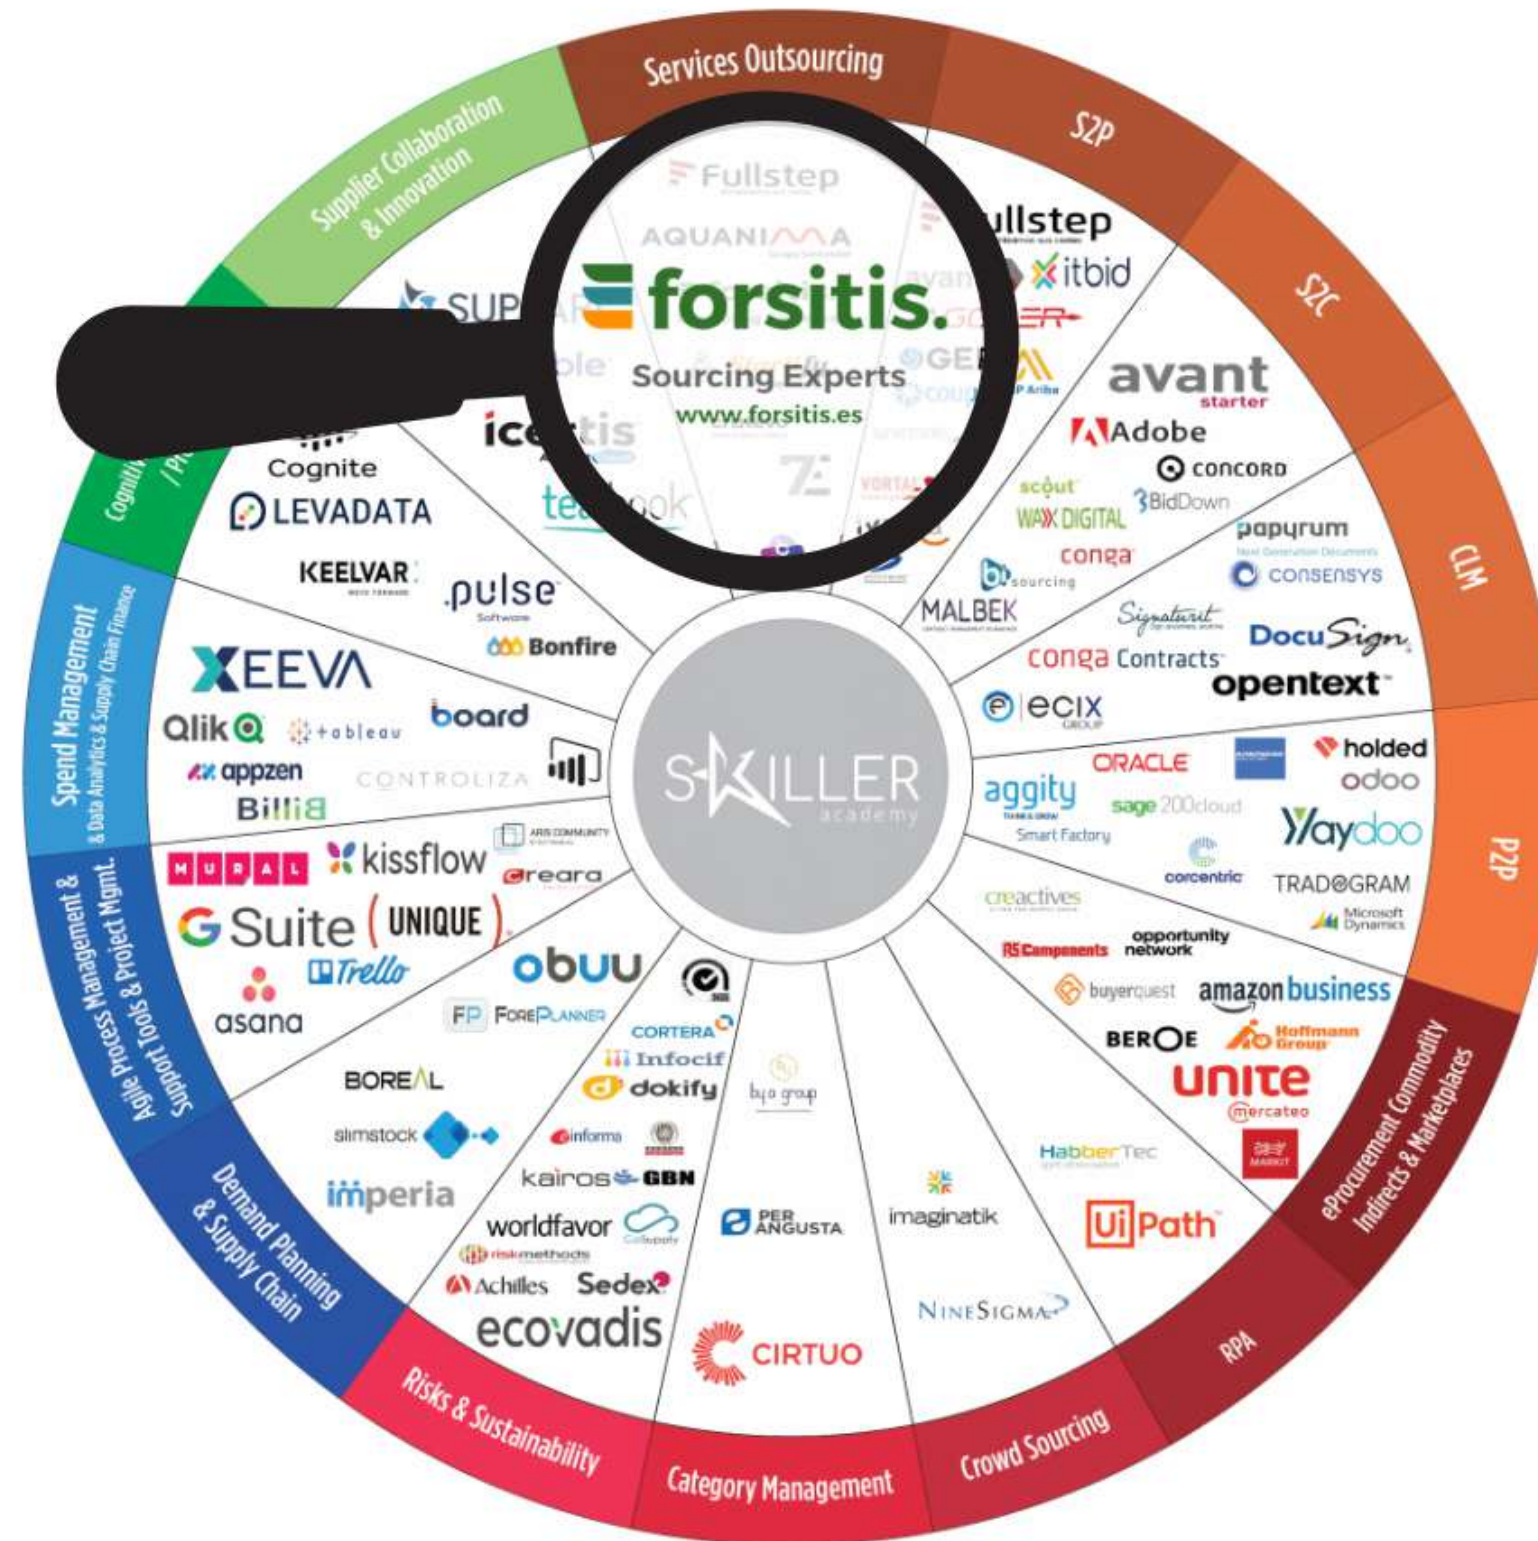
Services Outsourcing

S2P

S2C

CLM

P2P

eProcurement Commodity Indirects & Marketplaces

RPA

Crowd Sourcing

Category Management

Risks & Sustainability

Demand Planning & Supply Chain

Agile Process Management & Support Tools & Project Mgmt.

Spend Management & Data Analytics & Supply Chain Finance

Cognitive / Pr

Supplier Collaboration & Innovation

Fullstep
AQUANIMA
forsitis.
Sourcing Experts
www.forsitis.es
ullstep
itbid
SUP
ice tis
tea ook
Cognite
LEVADATA
KEELVAR
pulse Software
Bonfire
XEEVA
Qlik
tableau
board
appzen
CONTROLIZA
Billib
avant starter
Adobe
CONCORD
scout
WAX DIGITAL
BidDown
conga
papyrum
CONSENSYS
sourcing
MALBEK
Signaturit
DocuSign
conga Contracts
opentext
ecix
ORACLE
holded
odoo
aggity
Smart Factory
sage 200cloud
Yaydoo
corcentric
TRADEGRAM
Microsoft Dynamics
creactives
RS Components
opportunity network
buyerquest
amazon business
BEROE
Hoffmann Group
unite
mercateo
HabberTec
UiPath
imaginatik
NINESIGMA
PERANGUSTA
CIRTUO
byo group
SKILLER academy
MURAL
kissflow
ARIS COMMUNITY
creara
G Suite
UNIQUE
Trello
asana
obuu
FP FOREPLANNER
CORTERA
Infocif
dokify
BOREAL
slimstock
informa
imperia
kairos
GBN
worldfavor
riskmethods
Achilles
Sedex
ecovadis